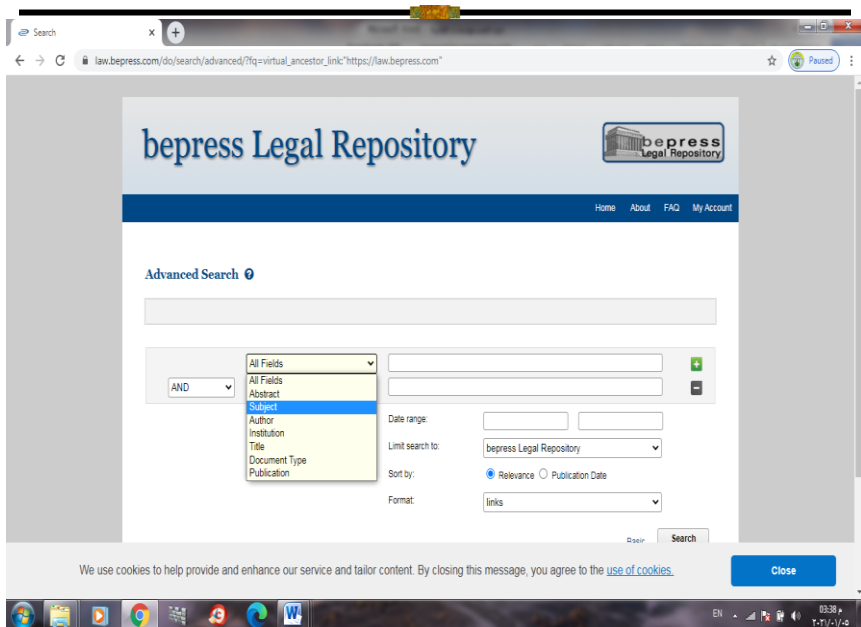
Search

law.bepress.com/do/search/advanced/?fq=virtual_ancestor_link:"https://law.bepress.com"

Paused

bepress Legal Repository

bepress Legal Repository

Home About FAQ My Account

Advanced Search

All Fields

All Fields
Abstract
Subject
Author
Institution
Title
Document Type
Publication

AND

Date range:

Limit search to: bepress Legal Repository

Sort by: Relevance Publication Date

Format: links

Basic Search

We use cookies to help provide and enhance our service and tailor content. By closing this message, you agree to the use of cookies.

Close

EN 03:38